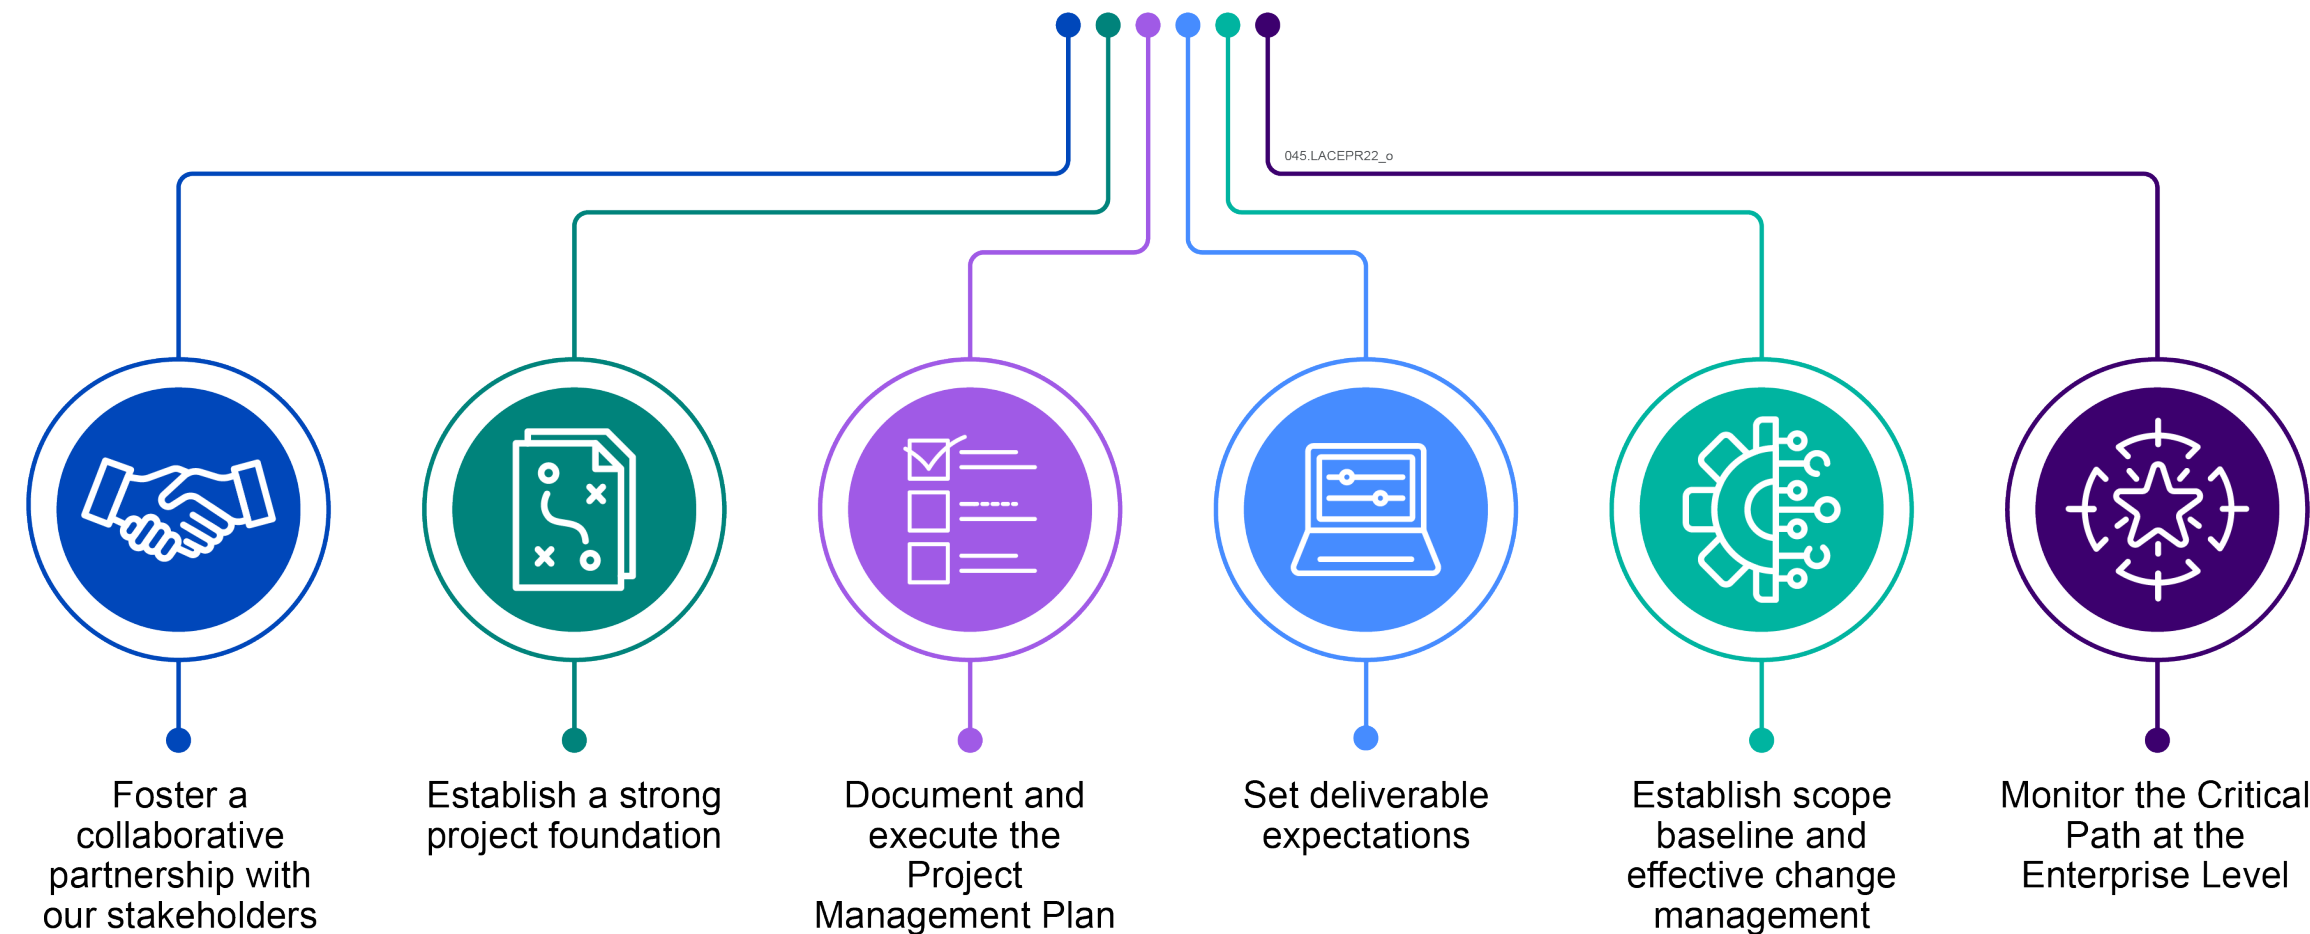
045.LACEPR22_o

Foster a collaborative partnership with our stakeholders

Establish a strong project foundation

Document and execute the Project Management Plan

Set deliverable expectations

Establish scope baseline and effective change management

Monitor the Critical Path at the Enterprise Level